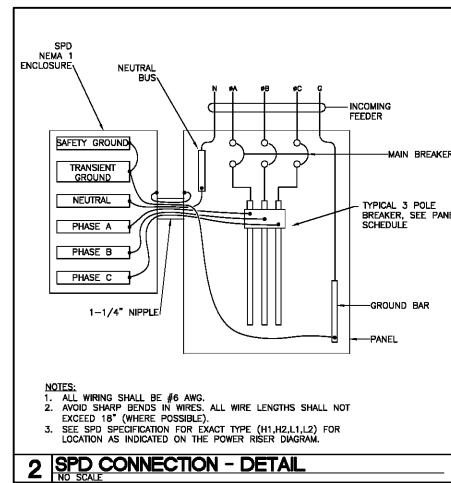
SPD NEMA 1 ENCLOSURE

NEUTRAL BUS

N

ØA

ØB

ØC

G

INCOMING FEEDER

SAFETY GROUND

TRANSIENT GROUND

NEUTRAL

PHASE A

PHASE B

PHASE C

MAIN BREAKER

TYPICAL 3 POLE BREAKER, SEE PANE SCHEDULE

1-1/4" NIPPLE

GROUND BAR

PANEL

NOTES:
1. ALL WIRING SHALL BE #6 AWG.
2. AVOID SHARP BENDS IN WIRES. ALL WIRE LENGTHS SHALL NOT EXCEED 18" (WHERE POSSIBLE).
3. SEE SPD SPECIFICATION FOR EXACT TYPE (H1,H2,L1,L2) FOR LOCATION AS INDICATED ON THE POWER RISER DIAGRAM.

2 SPD CONNECTION - DETAIL
NO SCALE